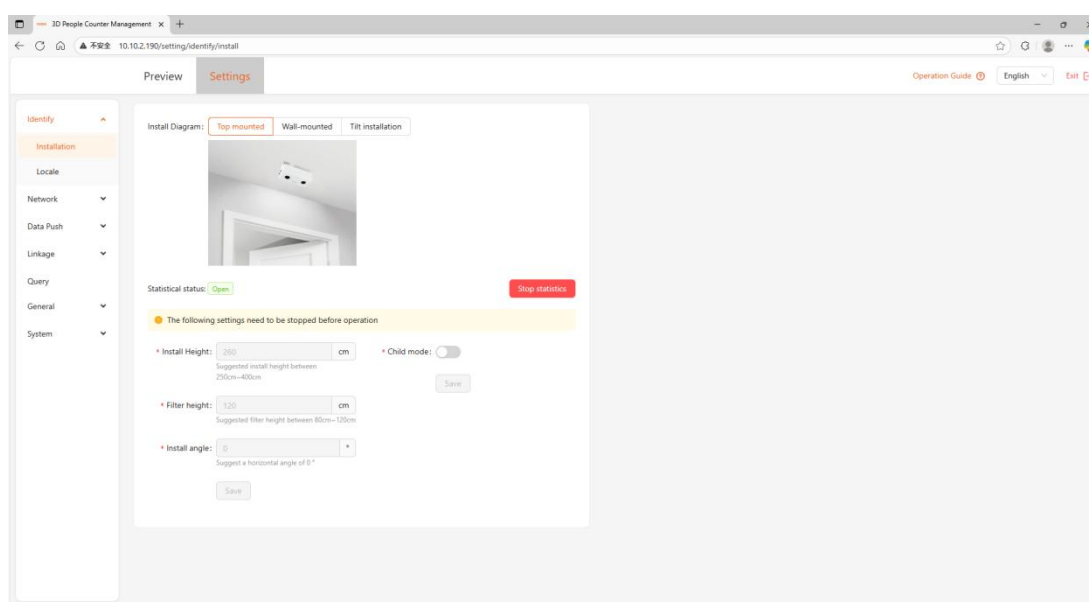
3D People Counter Management ×

▲ 不安全 10.10.2.190/setting/identify/install

Preview Settings

Operation Guide English Exit

Identify
Installation
Locale
Network
Data Push
Linkage
Query
General
System

Install Diagram: Top mounted Wall-mounted Tilt installation

Statistical status: Open

Stop statistics

The following settings need to be stopped before operation

* Install Height: 260 cm
Suggested install height between 250cm~400cm

* Child mode:

Save

* Filter height: 120 cm
Suggested filter height between 80cm~120cm

* Install angle: 0 °
Suggest a horizontal angle of 0 °

Save